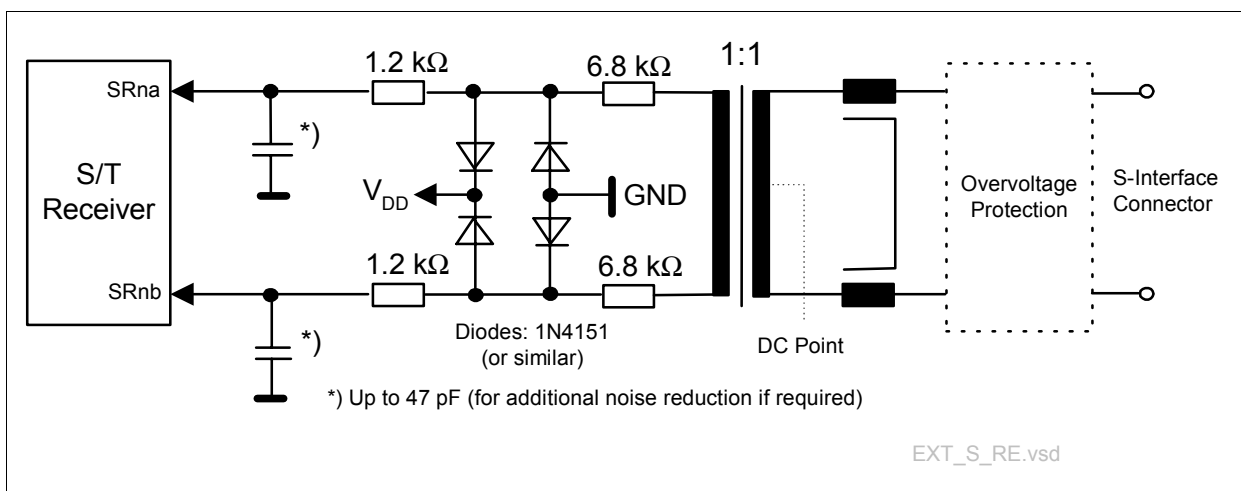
1.2 kΩ
6.8 kΩ
1:1
SRna
*)
S/T
Receiver
$V_{DD}$
GND
Overvoltage Protection
S-Interface Connector
1.2 kΩ
6.8 kΩ
SRnb
*)
Diodes: 1N4151 (or similar)
DC Point
*) Up to 47 pF (for additional noise reduction if required)
EXT_S_RE.vsd